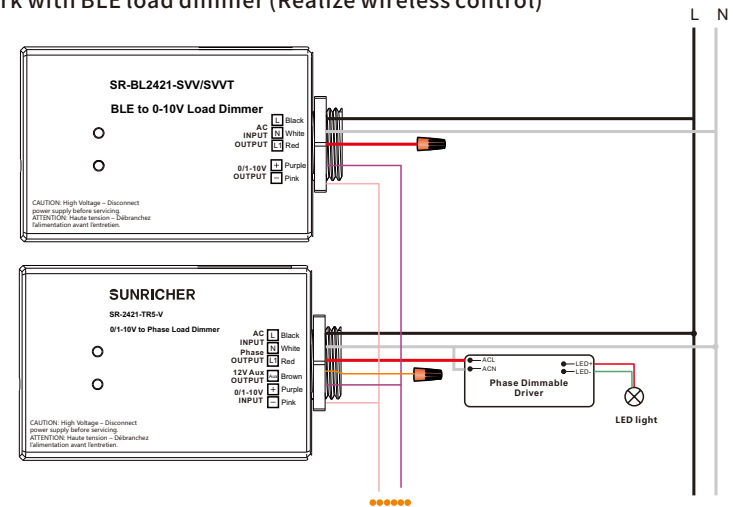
rk with BLE load dimmer (Realize wireless control)

L N

SR-BL2421-SVV/SVVT

BLE to 0-10V Load Dimmer

AC INPUT OUTPUT
L Black
N White
L1 Red

0/1-10V OUTPUT
+ Purple
− Pink

CAUTION: High Voltage – Disconnect power supply before servicing.
ATTENTION: Haute tension – Débranchez l'alimentation avant l'entretien.

SUNRICHER

SR-2421-TR5-V

0/1-10V to Phase Load Dimmer

AC INPUT
L Black
N White

Phase OUTPUT
L1 Red

12V Aux OUTPUT
Aux Brown

0/1-10V INPUT
+ Purple
− Pink

CAUTION: High Voltage – Disconnect power supply before servicing.
ATTENTION: Haute tension – Débranchez l'alimentation avant l'entretien.

ACL
ACN
LED+
LED-
Phase Dimmable Driver

LED light